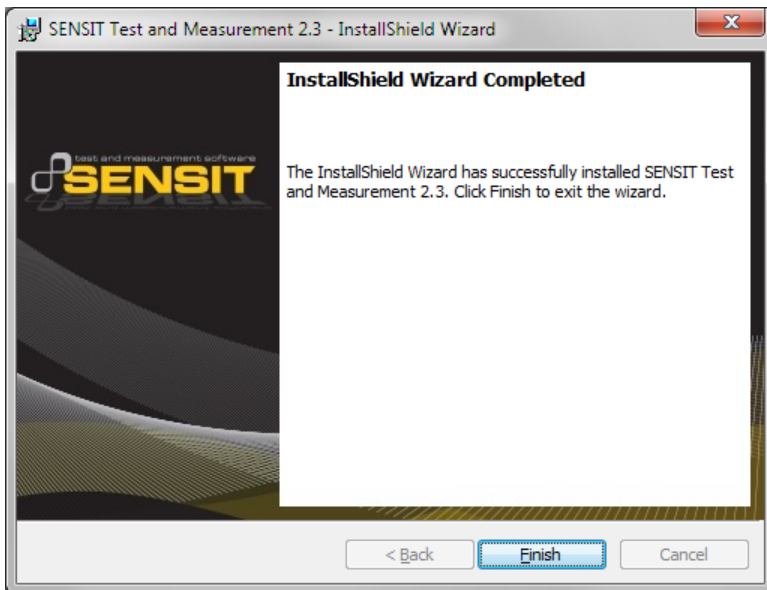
SENSIT Test and Measurement 2.3 - InstallShield Wizard

test and measurement software
SENSIT

InstallShield Wizard Completed

The InstallShield Wizard has successfully installed SENSIT Test and Measurement 2.3. Click Finish to exit the wizard.

< Back
Finish
Cancel